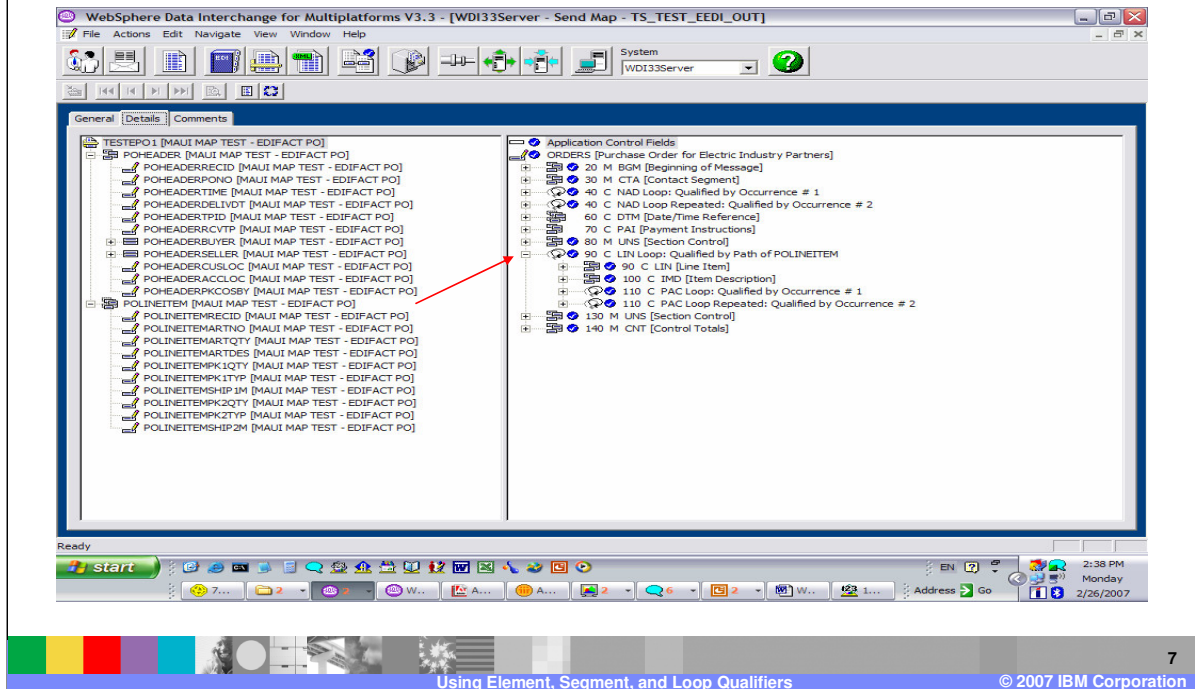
WebSphere Data Interchange for Multiplatforms V3.3 - [WDI33Server - Send Map - TS_TEST_EEDI_OUT]

File Actions Edit Navigate View Window Help

System
WDI33Server

General Details Comments

TESTEPO1 [MAUI MAP TEST - EDIFACT PO]
POHEADER [MAUI MAP TEST - EDIFACT PO]
POHEADERRECID [MAUI MAP TEST - EDIFACT PO]
POHEADERPONO [MAUI MAP TEST - EDIFACT PO]
POHEADERTIME [MAUI MAP TEST - EDIFACT PO]
POHEADERDELIVDT [MAUI MAP TEST - EDIFACT PO]
POHEADERTPID [MAUI MAP TEST - EDIFACT PO]
POHEADERRCVTP [MAUI MAP TEST - EDIFACT PO]
POHEADERBUYER [MAUI MAP TEST - EDIFACT PO]
POHEADERSELLER [MAUI MAP TEST - EDIFACT PO]
POHEADERCUSLOC [MAUI MAP TEST - EDIFACT PO]
POHEADERACCLOC [MAUI MAP TEST - EDIFACT PO]
POHEADERPKCOSBY [MAUI MAP TEST - EDIFACT PO]
POLINEITEM [MAUI MAP TEST - EDIFACT PO]
POLINEITEMRECID [MAUI MAP TEST - EDIFACT PO]
POLINEITEMARTNO [MAUI MAP TEST - EDIFACT PO]
POLINEITEMARTQTY [MAUI MAP TEST - EDIFACT PO]
POLINEITEMARTDES [MAUI MAP TEST - EDIFACT PO]
POLINEITEMPK1QTY [MAUI MAP TEST - EDIFACT PO]
POLINEITEMPK1TYP [MAUI MAP TEST - EDIFACT PO]
POLINEITEMSHIP1M [MAUI MAP TEST - EDIFACT PO]
POLINEITEMPK2QTY [MAUI MAP TEST - EDIFACT PO]
POLINEITEMPK2TYP [MAUI MAP TEST - EDIFACT PO]
POLINEITEMSHIP2M [MAUI MAP TEST - EDIFACT PO]

Application Control Fields
ORDERS [Purchase Order for Electric Industry Partners]
20 M BGM [Beginning of Message]
30 M CTA [Contact Segment]
40 C NAD Loop: Qualified by Occurrence # 1
40 C NAD Loop Repeated: Qualified by Occurrence # 2
60 C DTM [Date/Time Reference]
70 C PAI [Payment Instructions]
80 M UNS [Section Control]
90 C LIN Loop: Qualified by Path of POLINEITEM
90 C LIN [Line Item]
100 C IMD [Item Description]
110 C PAC Loop: Qualified by Occurrence # 1
110 C PAC Loop Repeated: Qualified by Occurrence # 2
130 M UNS [Section Control]
140 M CNT [Control Totals]

Ready

start
EN
2:38 PM
Monday
2/26/2007
Address Go

7
Using Element, Segment, and Loop Qualifiers
© 2007 IBM Corporation